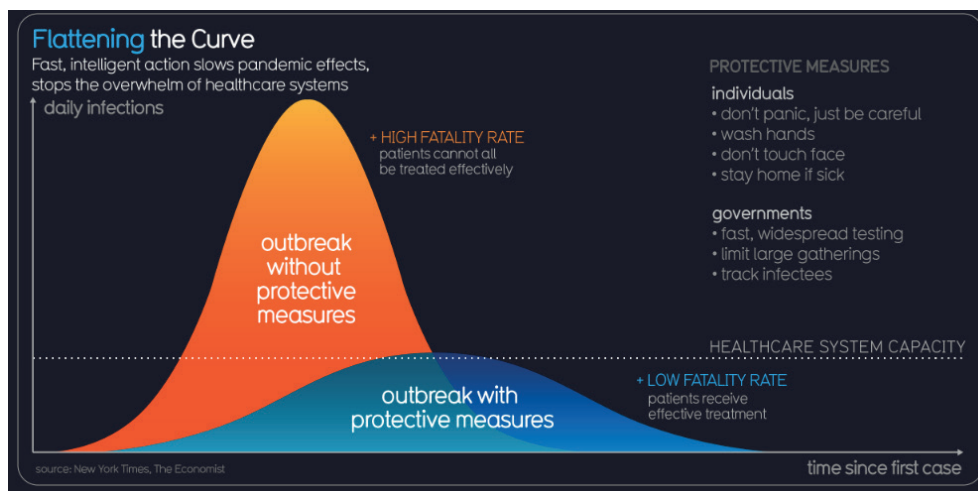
Flattening the Curve

Fast, intelligent action slows pandemic effects, stops the overwhelm of healthcare systems

daily infections

+ HIGH FATALITY RATE
patients cannot all be treated effectively

outbreak without protective measures

PROTECTIVE MEASURES

individuals
• don't panic, just be careful
• wash hands
• don't touch face
• stay home if sick

governments
• fast, widespread testing
• limit large gatherings
• track infectees

HEALTHCARE SYSTEM CAPACITY

outbreak with protective measures

+ LOW FATALITY RATE
patients receive effective treatment

source: New York Times, The Economist

time since first case